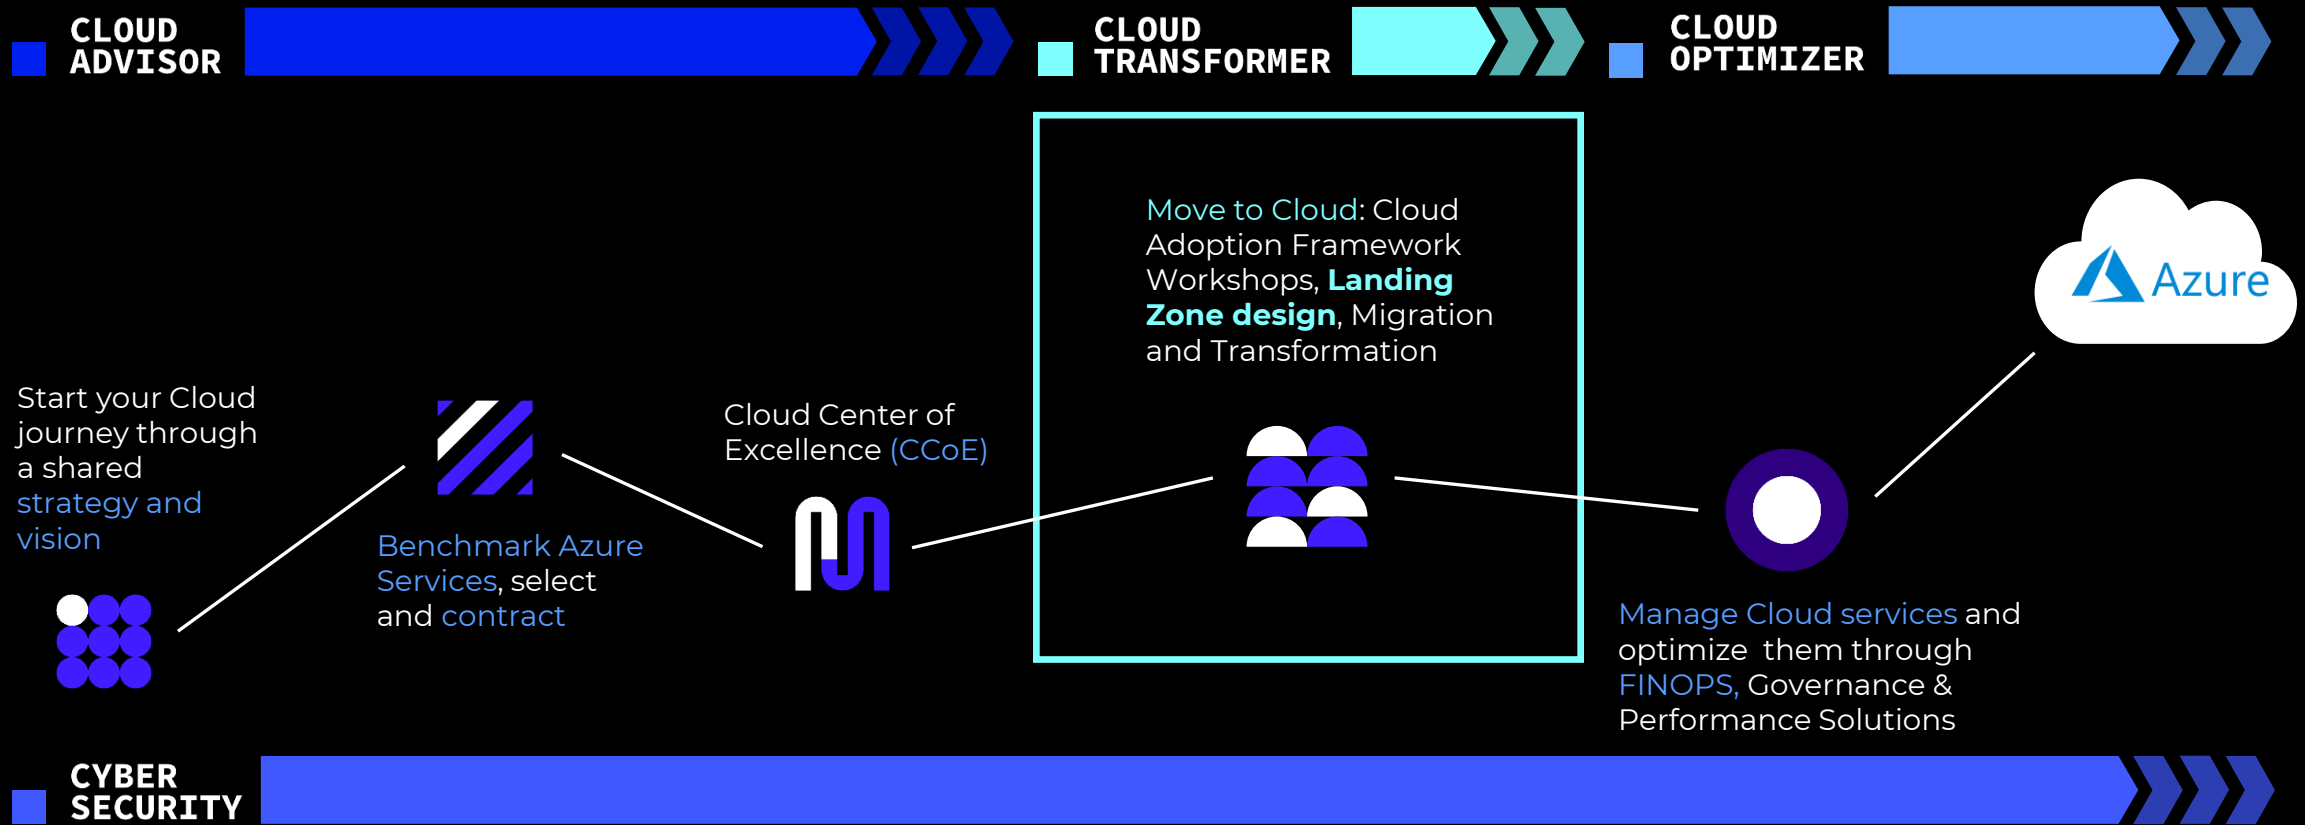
CLOUD ADVISOR

CLOUD TRANSFORMER

CLOUD OPTIMIZER

Move to Cloud: Cloud Adoption Framework Workshops, Landing Zone design, Migration and Transformation

Azure

Start your Cloud journey through a shared strategy and vision

Benchmark Azure Services, select and contract

Cloud Center of Excellence (CCoE)

Manage Cloud services and optimize them through FINOPS, Governance & Performance Solutions

CYBER SECURITY